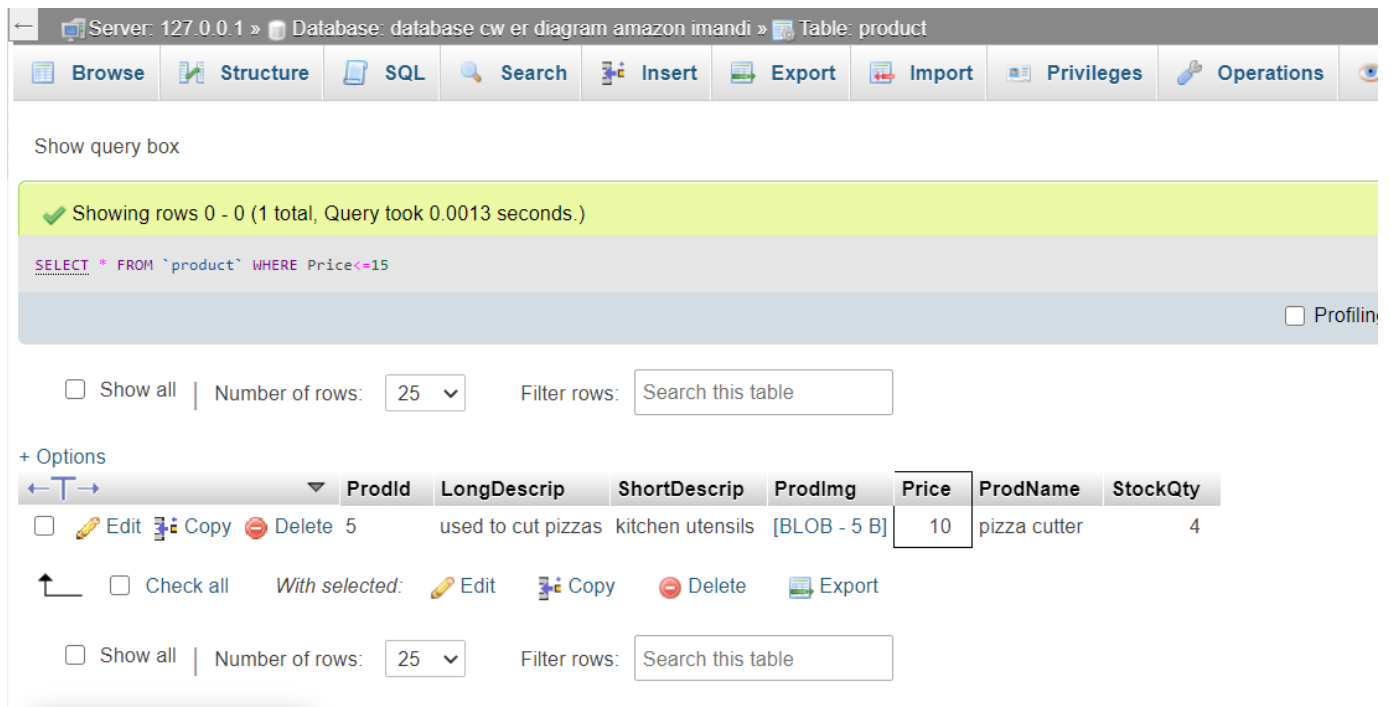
← Server: 127.0.0.1 » Database: database cw er diagram amazon imandi » Table: product

Browse | Structure | SQL | Search | Insert | Export | Import | Privileges | Operations

Show query box

✔ Showing rows 0 - 0 (1 total, Query took 0.0013 seconds.)

SELECT * FROM `product` WHERE Price<=15

Profilin

Show all | Number of rows: 25 | Filter rows: Search this table

+ Options

| ←T→ | | ProdId | LongDescrip | ShortDescrip | ProdImg | Price | ProdName | StockQty |
|---|---|---|---|---|---|---|---|---|
| | Edit Copy Delete | 5 | used to cut pizzas | kitchen utensils | [BLOB - 5 B] | 10 | pizza cutter | 4 |

Check all With selected: Edit Copy Delete Export

Show all | Number of rows: 25 | Filter rows: Search this table